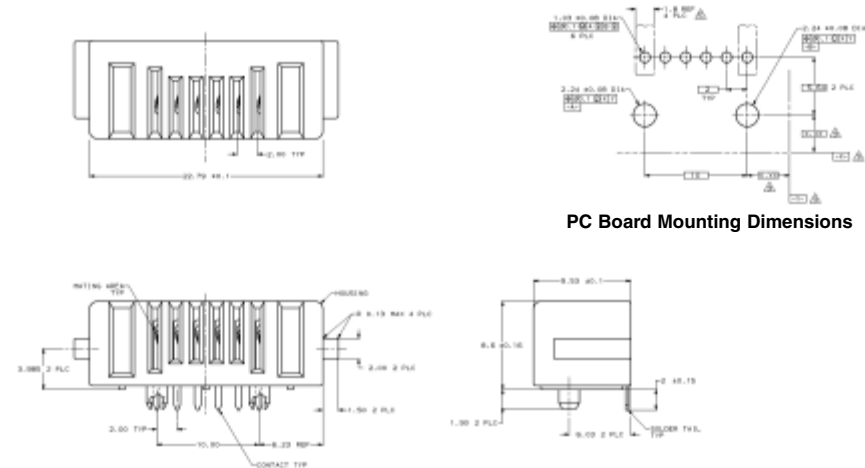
2.50 TYP

22.79 ±0.1

1.8 REF
4 PLC

1.05 ±0.05 DIA
6 PLC

2.24 ±0.05 DIA

2.24 ±0.05 DIA

2
TYP

2 PLC

PC Board Mounting Dimensions

MATING AREA
TYP

HOUSING

R 0.13 MAX 4 PLC

3.885 2 PLC

2.00 2 PLC

2.50 TYP

10.50

8.23 REF

1.50 2 PLC

CONTACT TYP

8.50 ±0.1

8.6 ±0.16

2 ±0.15

1.90 2 PLC

5.00 2 PLC

SOLDER TAIL
TYP